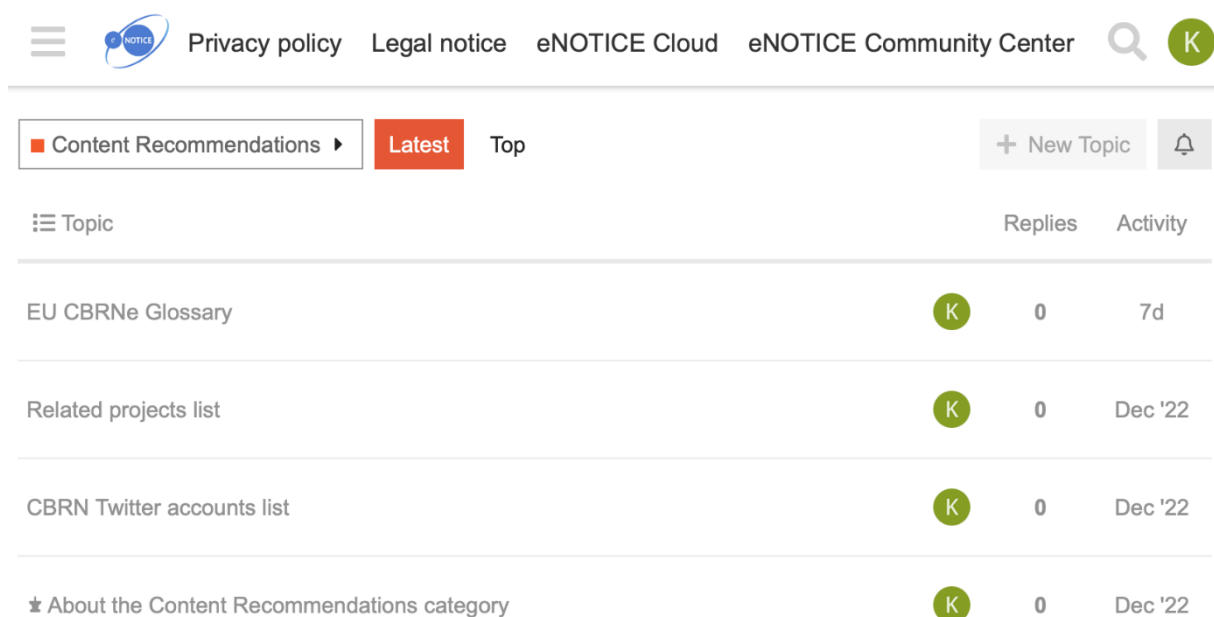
NOTICE Privacy policy Legal notice eNOTICE Cloud eNOTICE Community Center K

Content Recommendations Latest Top + New Topic

Topic Replies Activity

| Topic | | Replies | Activity |
|---|---|---|---|
| EU CBRNe Glossary | K | 0 | 7d |
| Related projects list | K | 0 | Dec '22 |
| CBRN Twitter accounts list | K | 0 | Dec '22 |
| About the Content Recommendations category | K | 0 | Dec '22 |